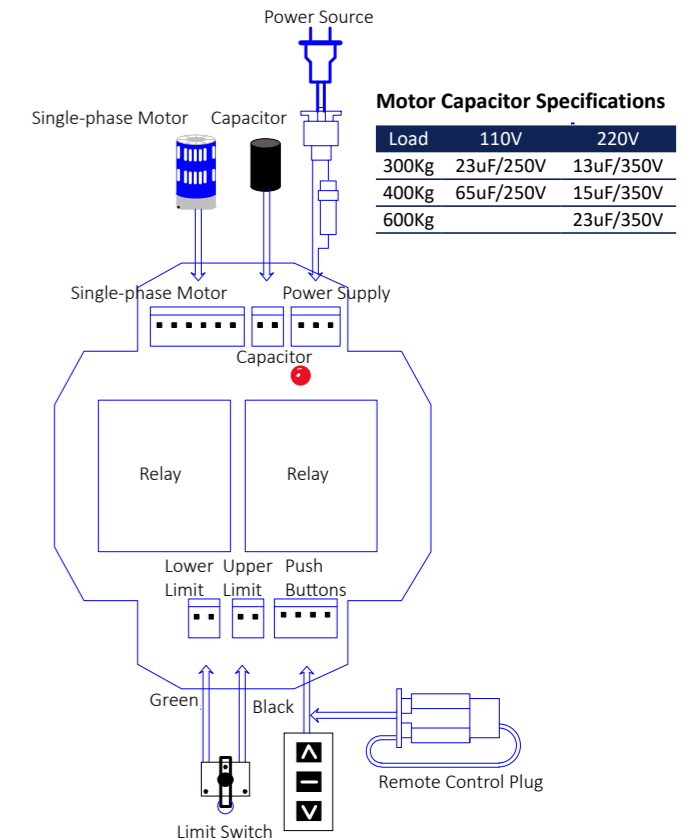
Power Source

Motor Capacitor Specifications

| Load | 110V | 220V |
|---|---|---|
| 300Kg | 23uF/250V | 13uF/350V |
| 400Kg | 65uF/250V | 15uF/350V |
| 600Kg | | 23uF/350V |

Single-phase Motor
Capacitor

Single-phase Motor
Power Supply
Capacitor

Relay
Relay

Lower Limit
Upper Limit
Push Buttons

Green
Black

Remote Control Plug

Limit Switch